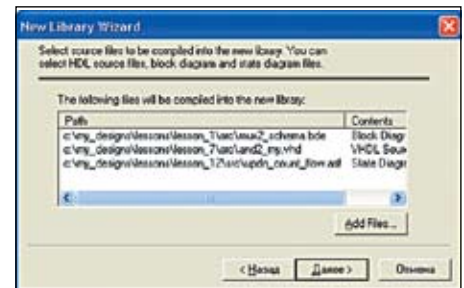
New Library Wizard

Select source files to be compiled into the new library. You can select HDL source files, block diagram and state diagram files.

The following files will be compiled into the new library:

| Path | Contents |
|---|---|
| c:\my_designs\lessons\lesson_1\src\mux2_schema.bde | Block Diagr |
| c:\my_designs\lessons\lesson_7\src\and2_my.vhd | VHDL Sour |
| c:\my_designs\lessons\lesson_12\src\updn_count_flow.asf | State Diagr |

Add Files...

< Назад | Далее > | Отмена